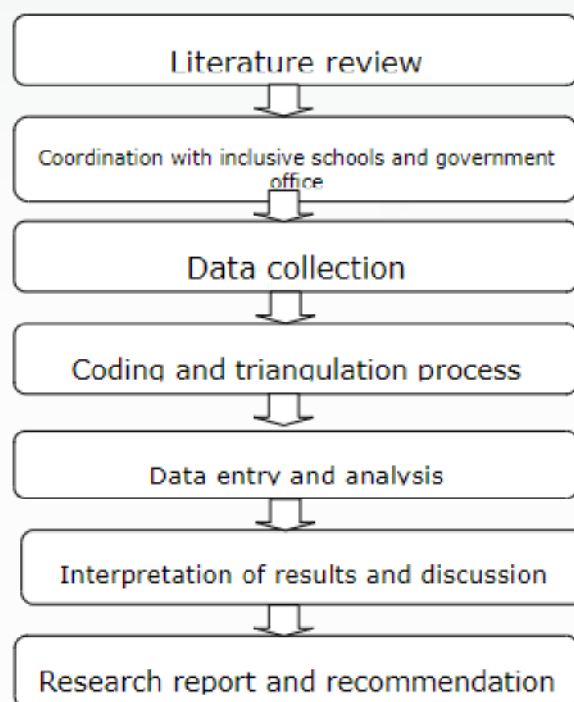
Literature review

Coordination with inclusive schools and government office

Data collection

Coding and triangulation process

Data entry and analysis

Interpretation of results and discussion

Research report and recommendation